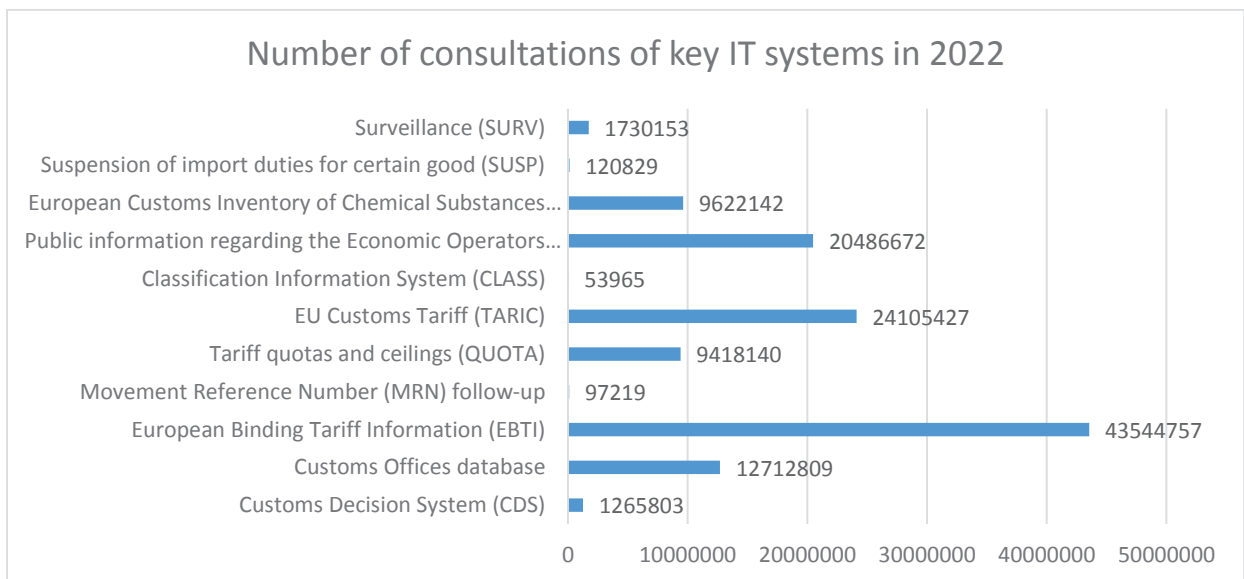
Number of consultations of key IT systems in 2022

| Category | Value |
|---|---|
| Surveillance (SURV) | 1730153 |
| Suspension of import duties for certain good (SUSP) | 120829 |
| European Customs Inventory of Chemical Substances… | 9622142 |
| Public information regarding the Economic Operators… | 20486672 |
| Classification Information System (CLASS) | 53965 |
| EU Customs Tariff (TARIC) | 24105427 |
| Tariff quotas and ceilings (QUOTA) | 9418140 |
| Movement Reference Number (MRN) follow-up | 97219 |
| European Binding Tariff Information (EBTI) | 43544757 |
| Customs Offices database | 12712809 |
| Customs Decision System (CDS) | 1265803 |

0 10000000 20000000 30000000 40000000 50000000